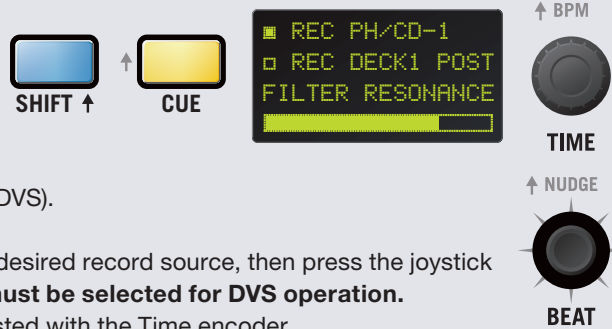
SHIFT ↑
CUE

▣ REC PH/CD-1
▫ REC DECK1 POST
FILTER RESONANCE

↑ BPM
TIME

↑ NUDGE
BEAT

DVS).

desired record source, then press the joystick
ust be selected for DVS operation.
sted with the Time encoder